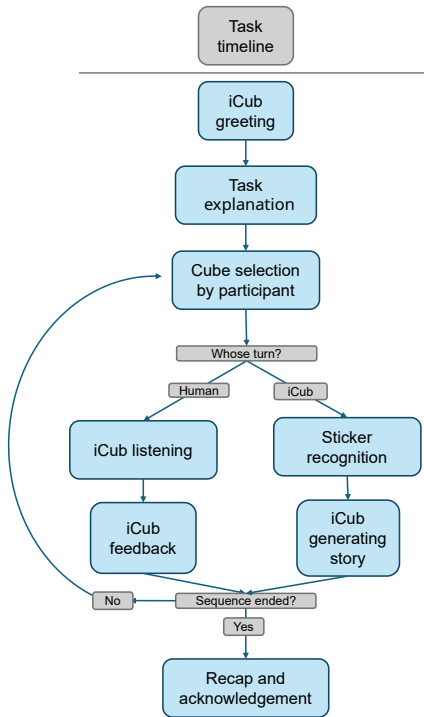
Task timeline

iCub greeting

Task explanation

Cube selection by participant

Whose turn?

Human

iCub

iCub listening

Sticker recognition

iCub feedback

iCub generating story

No

Sequence ended?

Yes

Recap and acknowledgement